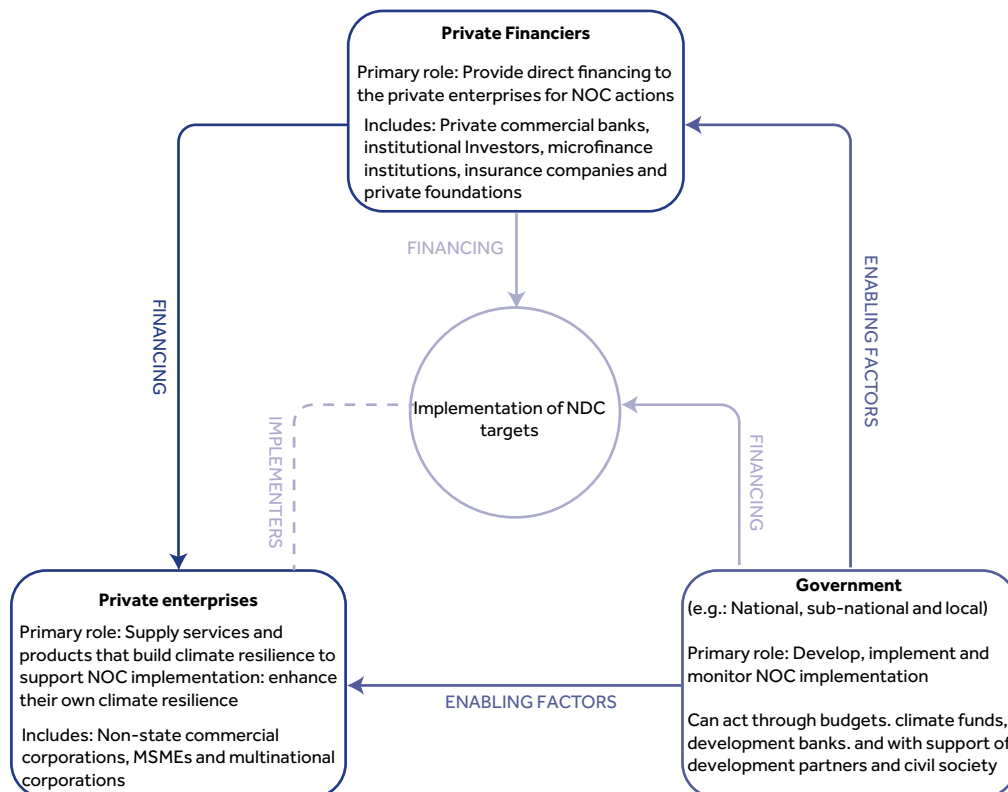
**Private Financiers**

Primary role: Provide direct financing to the private enterprises for NOC actions

Includes: Private commercial banks, institutional Investors, microfinance institutions, insurance companies and private foundations

FINANCING

FINANCING

ENABLING FACTORS

Implementation of NDC targets

IMPLEMENTERS

FINANCING

**Private enterprises**

Primary role: Supply services and products that build climate resilience to support NOC implementation: enhance their own climate resilience

Includes: Non-state commercial corporations, MSMEs and multinational corporations

ENABLING FACTORS

**Government**
(e.g.: National, sub-national and local)

Primary role: Develop, implement and monitor NOC implementation

Can act through budgets. climate funds, development banks. and with support of development partners and civil society